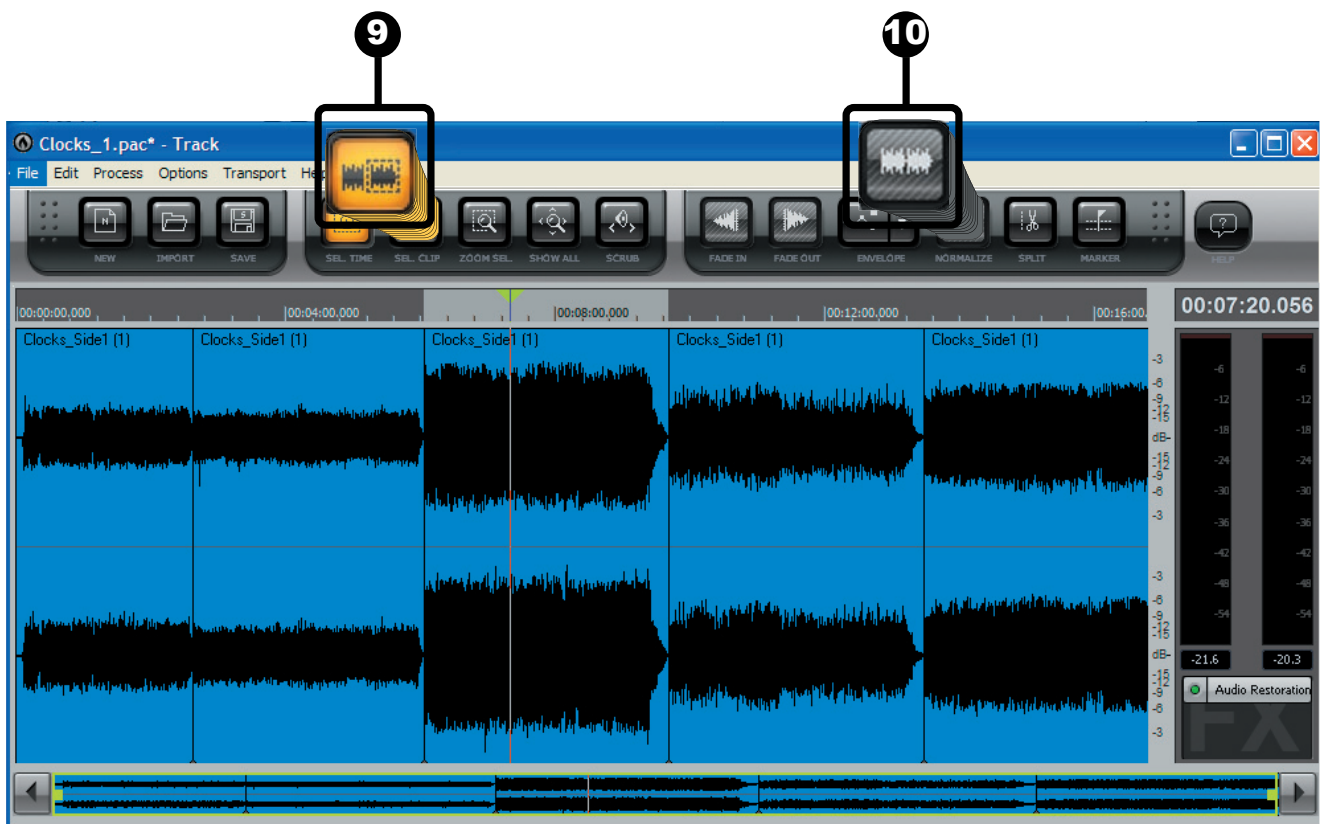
9

10

Clocks_1.pac* - Track

File Edit Process Options Transport He

NEW IMPORT SAVE SEL. TIME SEL. CLIP ZOOM SEL. SHOW ALL SCRUB FADE IN FADE OUT ENVELOPE NORMALIZE SPLIT MARKER HELP

00:00:00,000 00:04:00,000 00:08:00,000 00:12:00,000 00:16:00

00:07:20.056

Clocks_Side1 (1) Clocks_Side1 (1) Clocks_Side1 (1) Clocks_Side1 (1) Clocks_Side1 (1)

-3 -6 -9 -12 -15 dB- -15 -12 -9 -6 -3

-3 -6 -9 -12 -15 dB- -15 -12 -9 -6 -3

-6 -12 -18 -24 -30 -36 -42 -48 -54

-6 -12 -18 -24 -30 -36 -42 -48 -54

-21.6 -20.3

Audio Restoration

FX